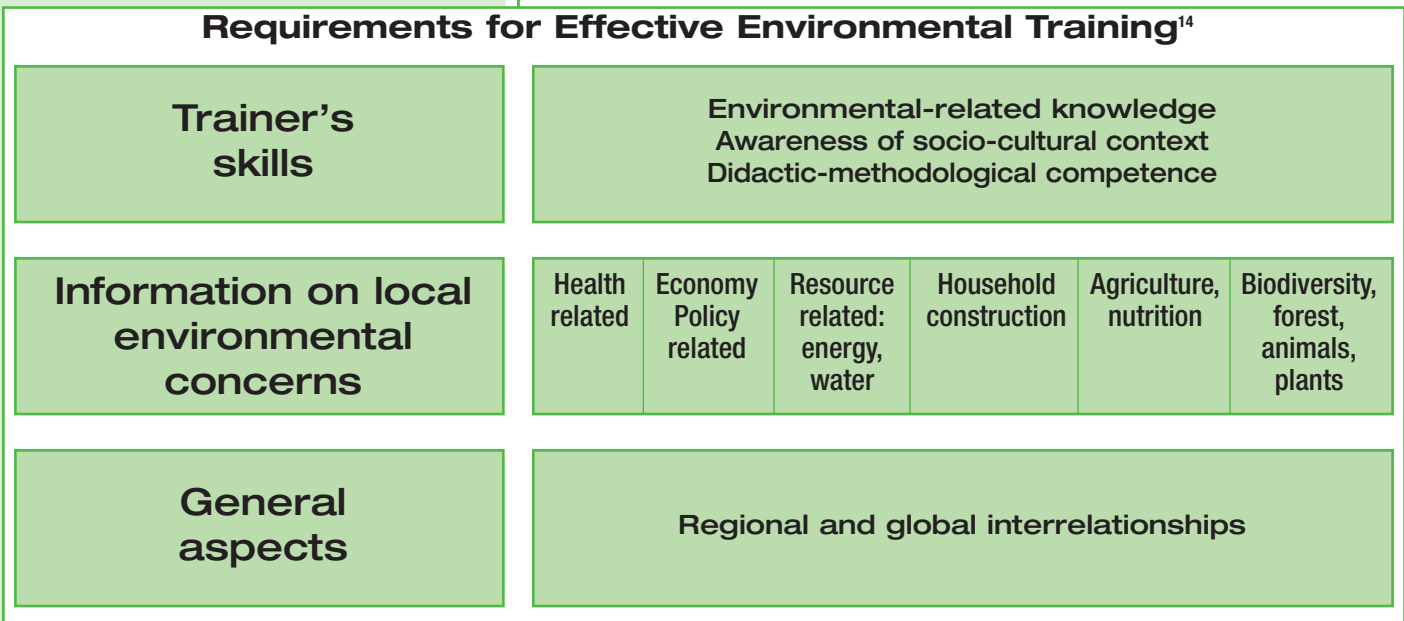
Requirements for Effective Environmental Training$^{14}$

Trainer's skills

Environmental-related knowledge
Awareness of socio-cultural context
Didactic-methodological competence

Information on local environmental concerns

| Health related | Economy Policy related | Resource related: energy, water | Household construction | Agriculture, nutrition | Biodiversity, forest, animals, plants |
|---|---|---|---|---|---|

General aspects

Regional and global interrelationships